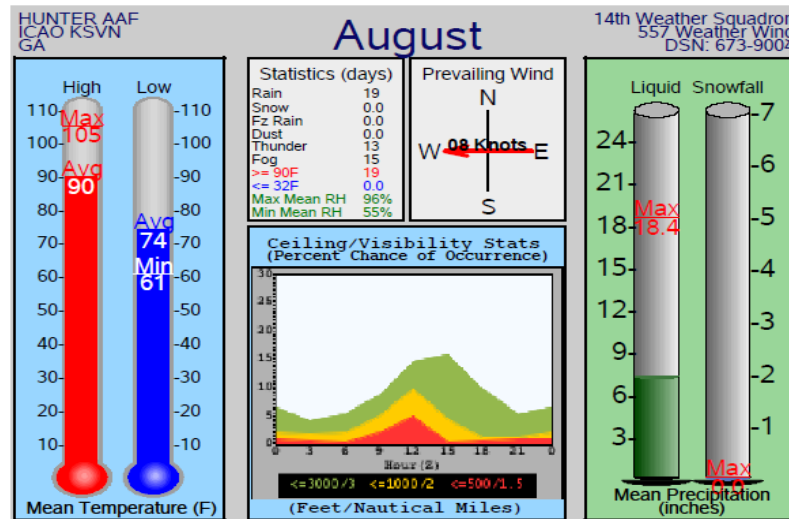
HUNTER AAF
ICAO KSVN
GA

August

14th Weather Squadron
557 Weather Wing
DSN: 673-9004

High Low
110 110
Max 105
100 100
Avg 90
90 90
80 80
Avg 74
70 70
Min 61
60 60
50 50
40 40
30 30
20 20
10 10
Mean Temperature (F)

Statistics (days)
| | |
|---|---|
| Rain | 19 |
| Snow | 0.0 |
| Fz Rain | 0.0 |
| Dust | 0.0 |
| Thunder | 13 |
| Fog | 15 |
| >= 90F | 19 |
| <= 32F | 0.0 |
| Max Mean RH | 96% |
| Min Mean RH | 55% |

Prevailing Wind
N
W 08 Knots E
S

Ceiling/Visibility Stats
(Percent Chance of Occurrence)
30
25
20
15
10
5
0
0 3 6 9 12 15 18 21 0
Hour (Z)
<=3000/3 <=1000/2 <=500/1.5
(Feet/Nautical Miles)

Liquid Snowfall
24 7
21 6
Max 18.4
18 5
15 4
12 3
9 2
6
3 1
Max 0.0
Mean Precipitation
(inches)